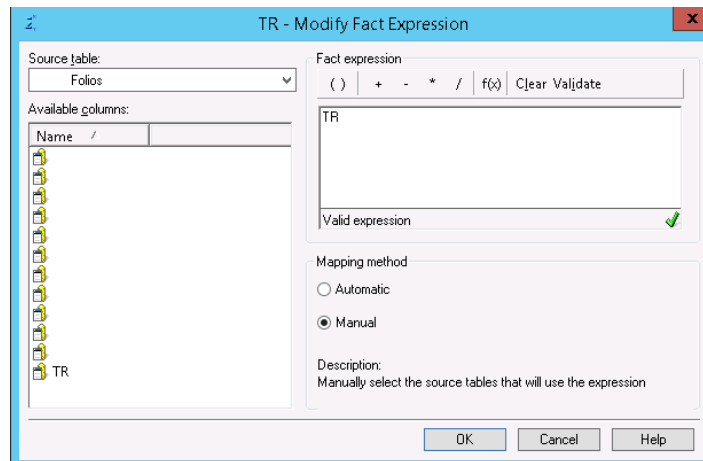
TR - Modify Fact Expression

Source table:
Folios

Available columns:

| Name |  |
|---|---|
| TR |  |

Fact expression
( ) + - * / f(x) Clear Validate

TR

Valid expression

Mapping method
Automatic
Manual

Description:
Manually select the source tables that will use the expression

OK Cancel Help